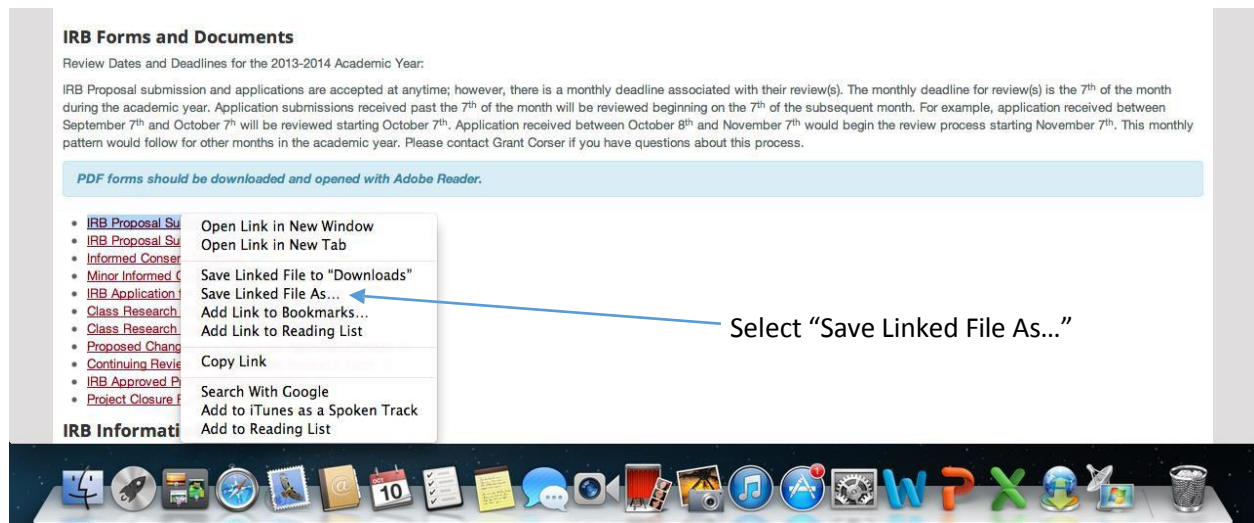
**IRB Forms and Documents**

Review Dates and Deadlines for the 2013-2014 Academic Year:

IRB Proposal submission and applications are accepted at anytime; however, there is a monthly deadline associated with their review(s). The monthly deadline for review(s) is the 7$^{th}$ of the month during the academic year. Application submissions received past the 7$^{th}$ of the month will be reviewed beginning on the 7$^{th}$ of the subsequent month. For example, application received between September 7$^{th}$ and October 7$^{th}$ will be reviewed starting October 7$^{th}$. Application received between October 8$^{th}$ and November 7$^{th}$ would begin the review process starting November 7$^{th}$. This monthly pattern would follow for other months in the academic year. Please contact Grant Corser if you have questions about this process.

*PDF forms should be downloaded and opened with Adobe Reader.*

- IRB Proposal Su
- IRB Proposal Su
- Informed Conser
- Minor Informed C
- IRB Application
- Class Research
- Class Research
- Proposed Chang
- Continuing Revie
- IRB Approved Pr
- Project Closure F

Open Link in New Window
Open Link in New Tab
Save Linked File to "Downloads"
Save Linked File As...
Add Link to Bookmarks...
Add Link to Reading List
Copy Link
Search With Google
Add to iTunes as a Spoken Track
Add to Reading List

Select "Save Linked File As…"

**IRB Informati**

OCT
10